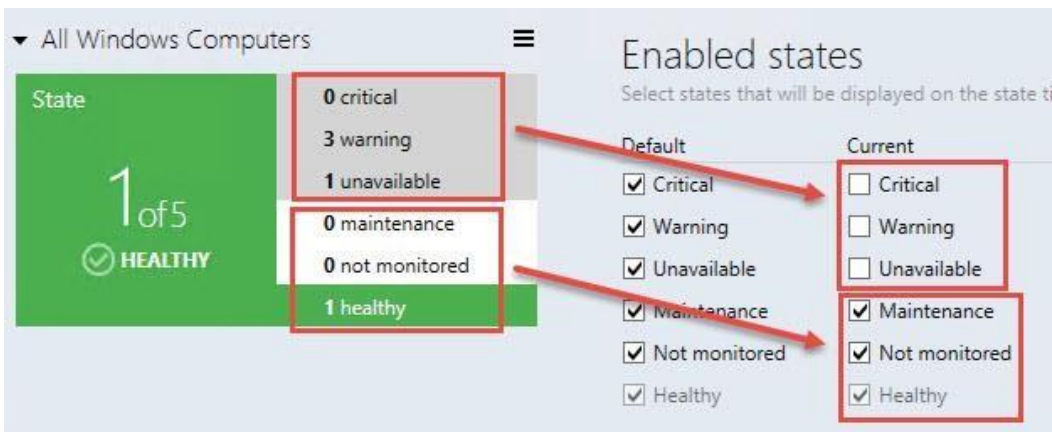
All Windows Computers

State

1of5

HEALTHY

0 critical

3 warning

1 unavailable

0 maintenance

0 not monitored

1 healthy

Enabled states

Select states that will be displayed on the state ti

| Default | Current |
|---|---|
| Critical | Critical |
| Warning | Warning |
| Unavailable | Unavailable |
| Maintenance | Maintenance |
| Not monitored | Not monitored |
| Healthy | Healthy |